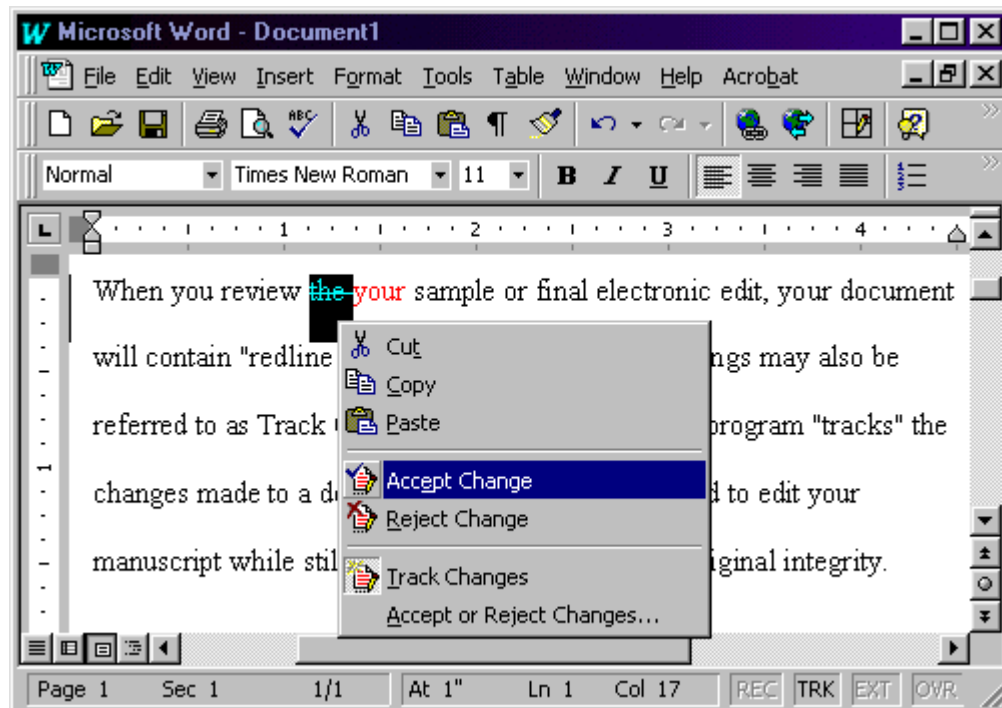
Microsoft Word - Document1

File Edit View Insert Format Tools Table Window Help Acrobat

Normal Times New Roman 11 B I U

1 2 3 4

When you review the your sample or final electronic edit, your document will contain "redline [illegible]ngs may also be referred to as Track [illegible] program "tracks" the changes made to a d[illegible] d to edit your manuscript while stil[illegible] iginal integrity.

Cut
Copy
Paste
Accept Change
Reject Change
Track Changes
Accept or Reject Changes...

Page 1 Sec 1 1/1 At 1" Ln 1 Col 17 REC TRK EXT OVR